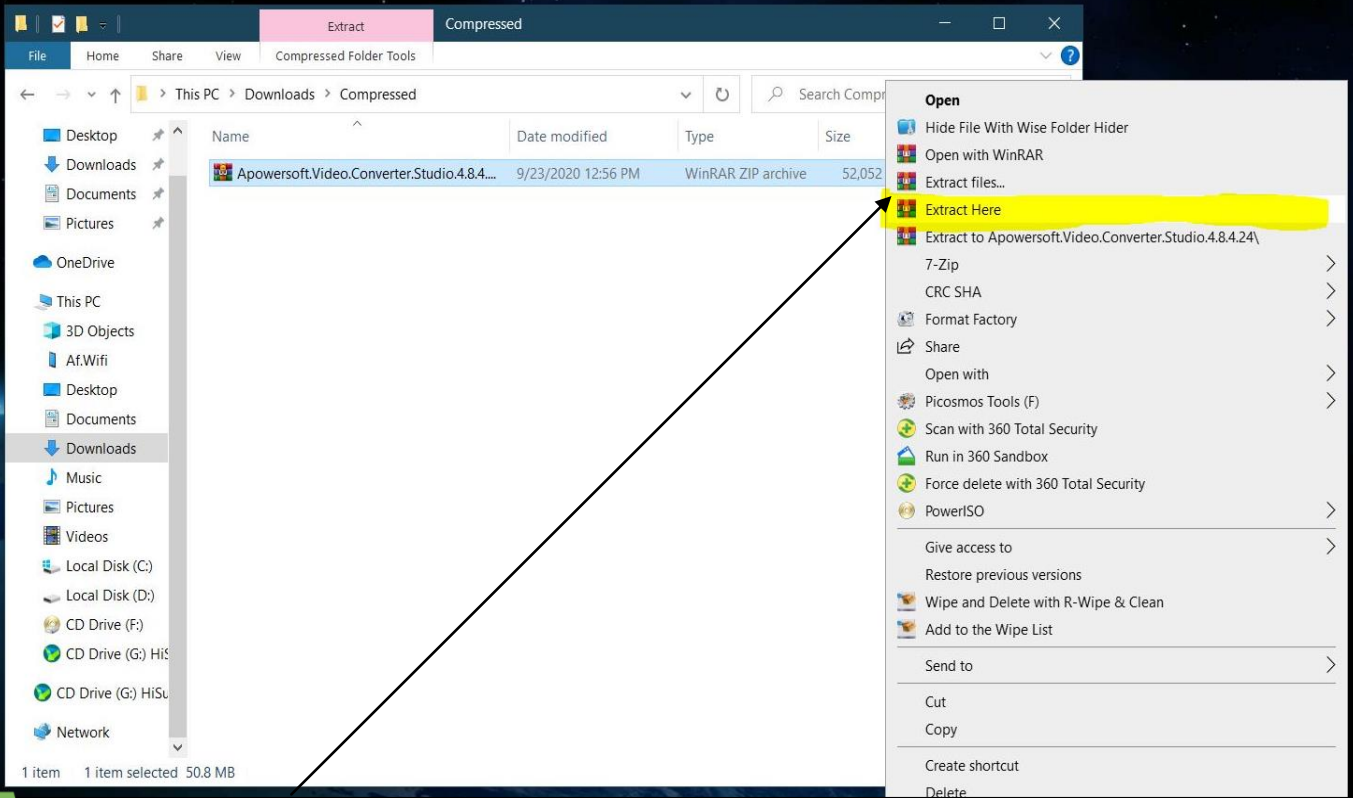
Extract Compressed

File Home Share View Compressed Folder Tools

This PC > Downloads > Compressed

Search Compr

Desktop
Downloads
Documents
Pictures
OneDrive
This PC
3D Objects
Af.Wifi
Desktop
Documents
Downloads
Music
Pictures
Videos
Local Disk (C:)
Local Disk (D:)
CD Drive (F:)
CD Drive (G:) HiS
CD Drive (G:) HiSu
Network

| Name | Date modified | Type | Size |
|---|---|---|---|
| Apowersoft.Video.Converter.Studio.4.8.4.... | 9/23/2020 12:56 PM | WinRAR ZIP archive | 52,052 |

1 item 1 item selected 50.8 MB

Open
Hide File With Wise Folder Hider
Open with WinRAR
Extract files...
Extract Here
Extract to Apowersoft.Video.Converter.Studio.4.8.4.24\
7-Zip
CRC SHA
Format Factory
Share
Open with
Picosmos Tools (F)
Scan with 360 Total Security
Run in 360 Sandbox
Force delete with 360 Total Security
PowerISO
Give access to
Restore previous versions
Wipe and Delete with R-Wipe & Clean
Add to the Wipe List
Send to
Cut
Copy
Create shortcut
Delete